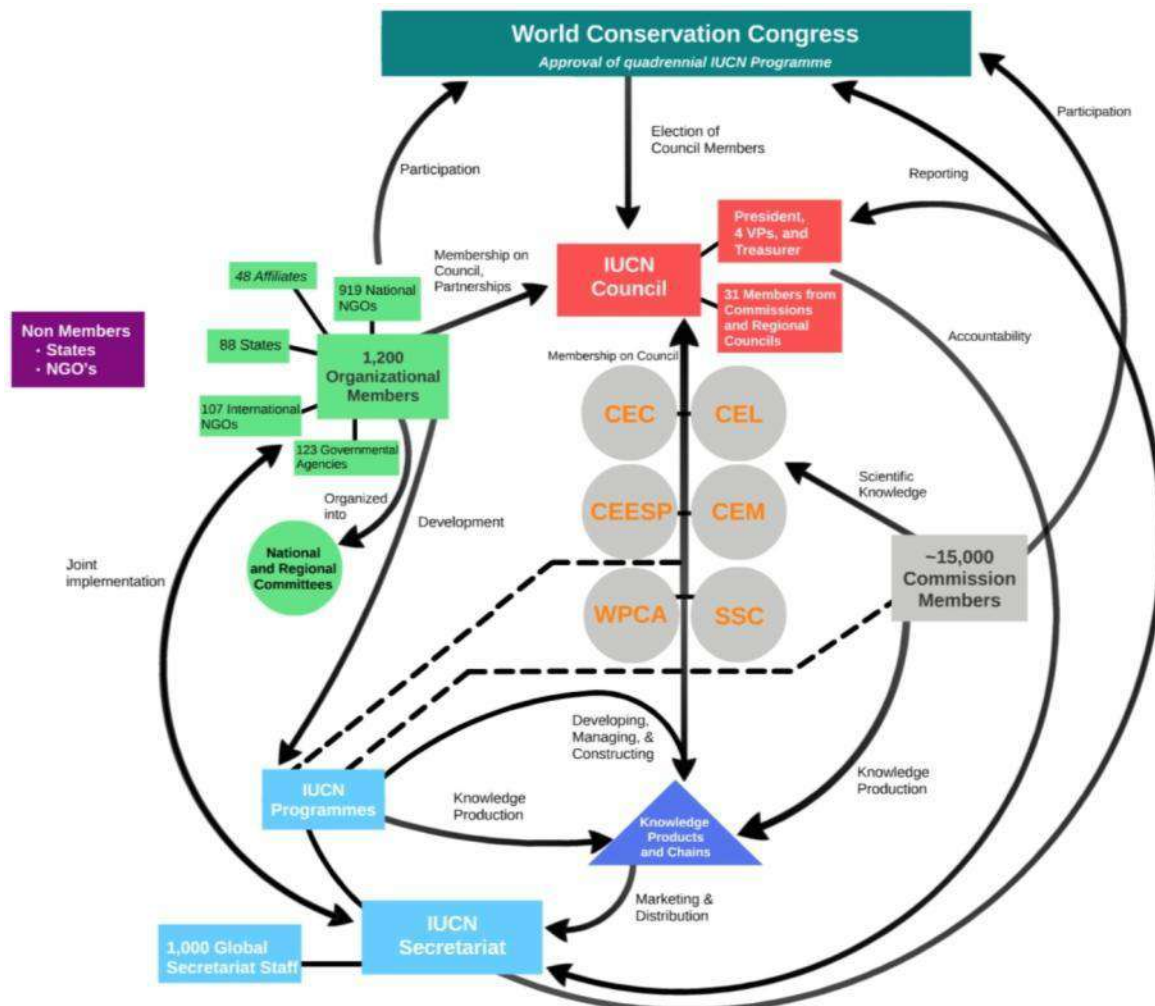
World Conservation Congress
Approval of quadrennial IUCN Programme

Participation

Election of Council Members

Participation

Reporting

President, 4 VPs, and Treasurer

Membership on Council, Partnerships

IUCN Council

31 Members from Commissions and Regional Councils

Accountability

48 Affiliates

919 National NGOs

Non Members
· States
· NGO's

88 States

1,200 Organizational Members

Membership on Council

107 International NGOs

123 Governmental Agencies

CEC

CEL

Organized into

Scientific Knowledge

Development

CEESP

CEM

National and Regional Committees

Joint implementation

~15,000 Commission Members

WPCA

SSC

Developing, Managing, & Constructing

Knowledge Production

IUCN Programmes

Knowledge Production

Knowledge Products and Chains

Marketing & Distribution

IUCN Secretariat

1,000 Global Secretariat Staff